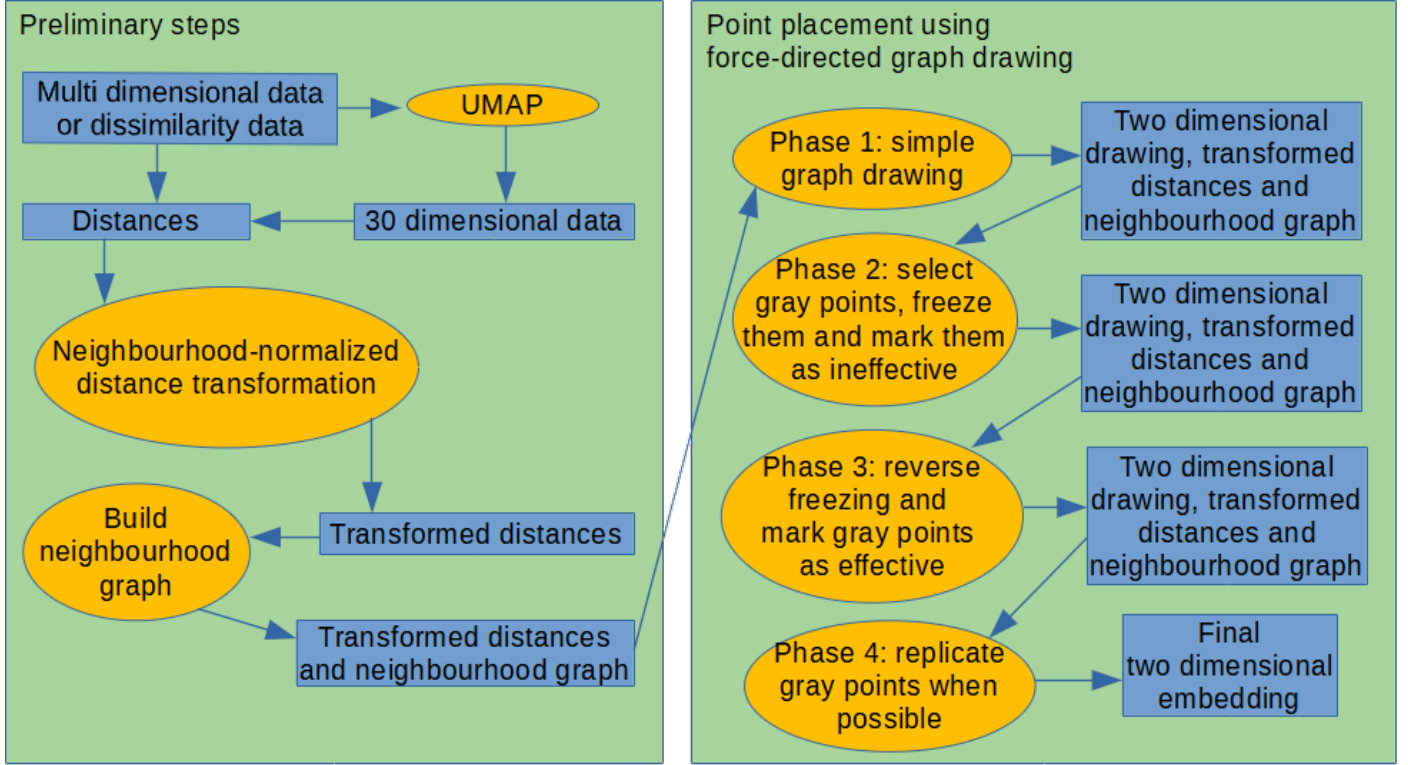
Preliminary steps

Multi dimensional data or dissimilarity data

UMAP

Distances

30 dimensional data

Neighbourhood-normalized distance transformation

Transformed distances

Build neighbourhood graph

Transformed distances and neighbourhood graph

Point placement using force-directed graph drawing

Phase 1: simple graph drawing

Two dimensional drawing, transformed distances and neighbourhood graph

Phase 2: select gray points, freeze them and mark them as ineffective

Two dimensional drawing, transformed distances and neighbourhood graph

Phase 3: reverse freezing and mark gray points as effective

Two dimensional drawing, transformed distances and neighbourhood graph

Phase 4: replicate gray points when possible

Final two dimensional embedding